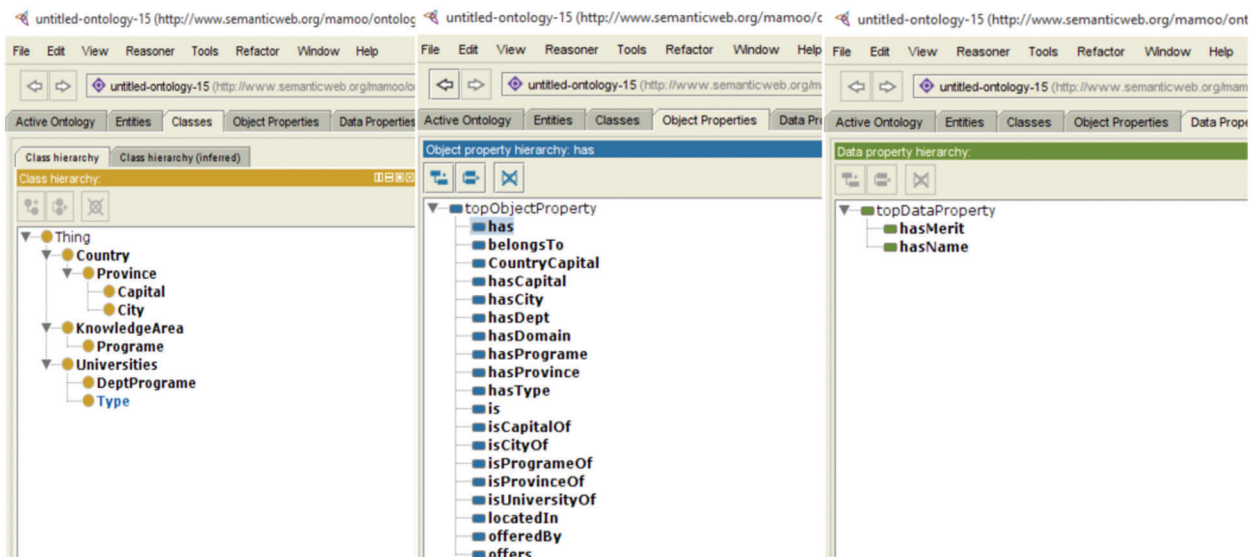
untitled-ontology-15 (http://www.semanticweb.org/mamoo/ontolog

File Edit View Reasoner Tools Refactor Window Help

untitled-ontology-15 (http://www.semanticweb.org/mamoo/o

Active Ontology | Entities | Classes | Object Properties | Data Properties

Class hierarchy | Class hierarchy (inferred)

Class hierarchy:

Thing
Country
Province
Capital
City
KnowledgeArea
Programe
Universities
DeptPrograme
Type

untitled-ontology-15 (http://www.semanticweb.org/mamoo/c

File Edit View Reasoner Tools Refactor Window Help

untitled-ontology-15 (http://www.semanticweb.org/m

Active Ontology | Entities | Classes | Object Properties | Data Pr

Object property hierarchy: has

topObjectProperty
has
belongsTo
CountryCapital
hasCapital
hasCity
hasDept
hasDomain
hasPrograme
hasProvince
hasType
is
isCapitalOf
isCityOf
isProgrameOf
isProvinceOf
isUniversityOf
locatedIn
offeredBy
offers

untitled-ontology-15 (http://www.semanticweb.org/mamoo/ont

File Edit View Reasoner Tools Refactor Window Help

untitled-ontology-15 (http://www.semanticweb.org/mam

Active Ontology | Entities | Classes | Object Properties | Data Prope

Data property hierarchy:

topDataProperty
hasMerit
hasName